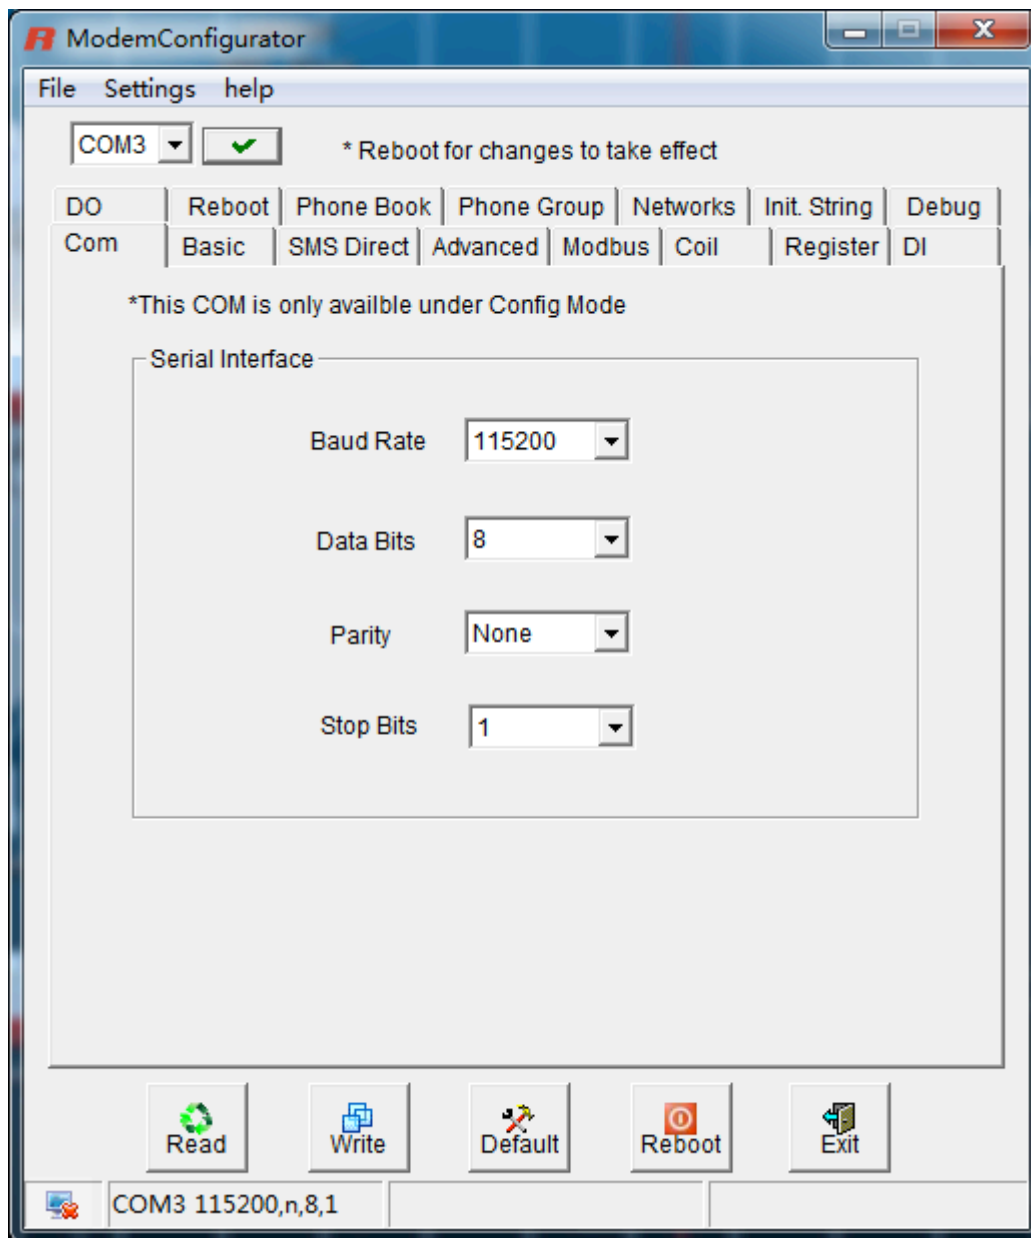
ModemConfigurator

File Settings help

COM3

* Reboot for changes to take effect

DO Reboot Phone Book Phone Group Networks Init. String Debug

Com Basic SMS Direct Advanced Modbus Coil Register DI

*This COM is only availble under Config Mode

Serial Interface

Baud Rate 115200

Data Bits 8

Parity None

Stop Bits 1

Read Write Default Reboot Exit

COM3 115200,n,8,1